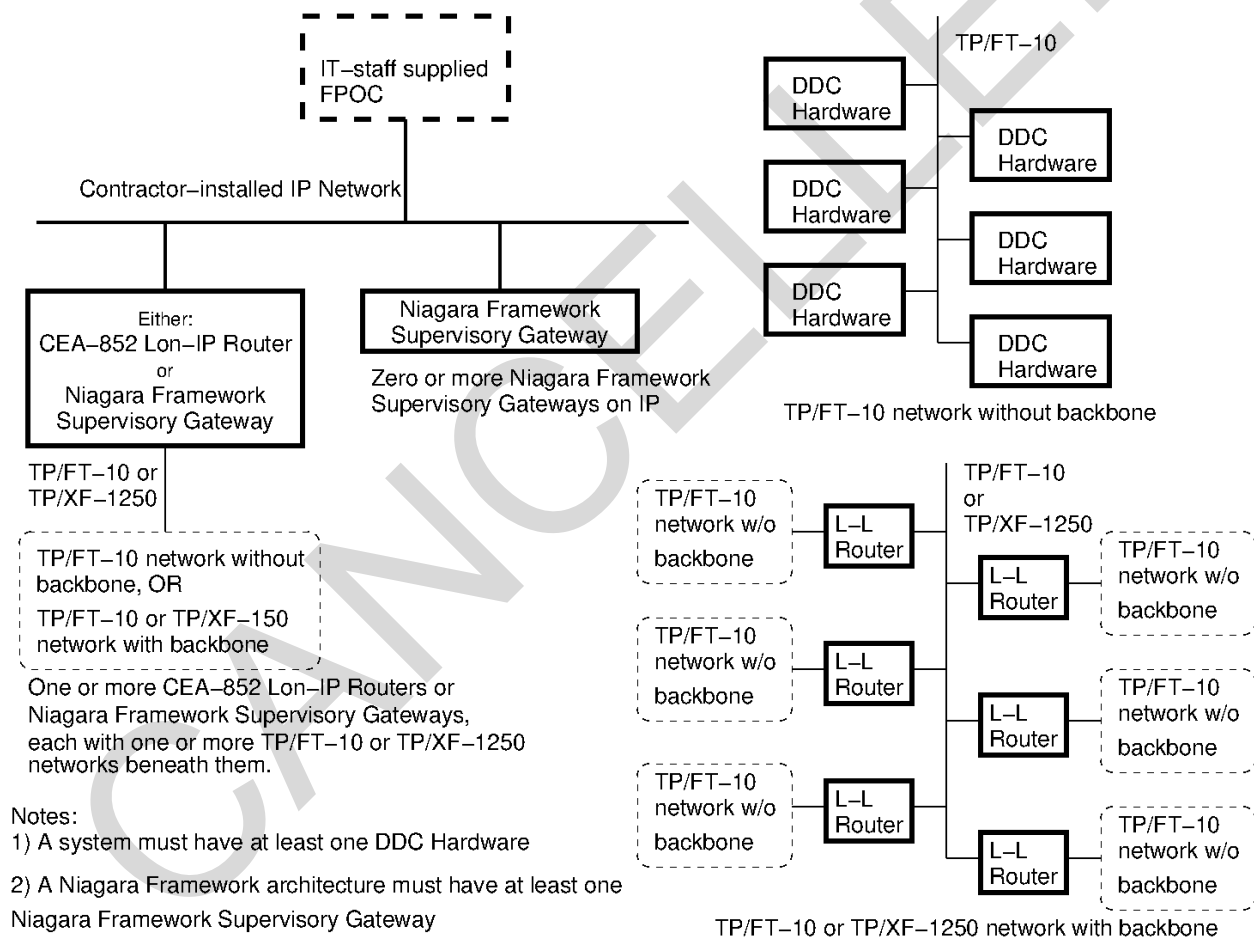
IT–staff supplied FPOC

Contractor–installed IP Network

Either:
CEA–852 Lon–IP Router
or
Niagara Framework Supervisory Gateway

Niagara Framework Supervisory Gateway

Zero or more Niagara Framework Supervisory Gateways on IP

TP/FT–10 or TP/XF–1250

TP/FT–10 network without backbone, OR
TP/FT–10 or TP/XF–150 network with backbone

One or more CEA–852 Lon–IP Routers or Niagara Framework Supervisory Gateways, each with one or more TP/FT–10 or TP/XF–1250 networks beneath them.

Notes:
1) A system must have at least one DDC Hardware
2) A Niagara Framework architecture must have at least one Niagara Framework Supervisory Gateway

TP/FT–10

DDC Hardware

DDC Hardware

DDC Hardware

DDC Hardware

DDC Hardware

DDC Hardware

TP/FT–10 network without backbone

TP/FT–10 or TP/XF–1250

TP/FT–10 network w/o backbone

L–L Router

L–L Router

TP/FT–10 network w/o backbone

TP/FT–10 network w/o backbone

L–L Router

L–L Router

TP/FT–10 network w/o backbone

TP/FT–10 network w/o backbone

L–L Router

L–L Router

TP/FT–10 network w/o backbone

TP/FT–10 or TP/XF–1250 network with backbone

CANCELLED